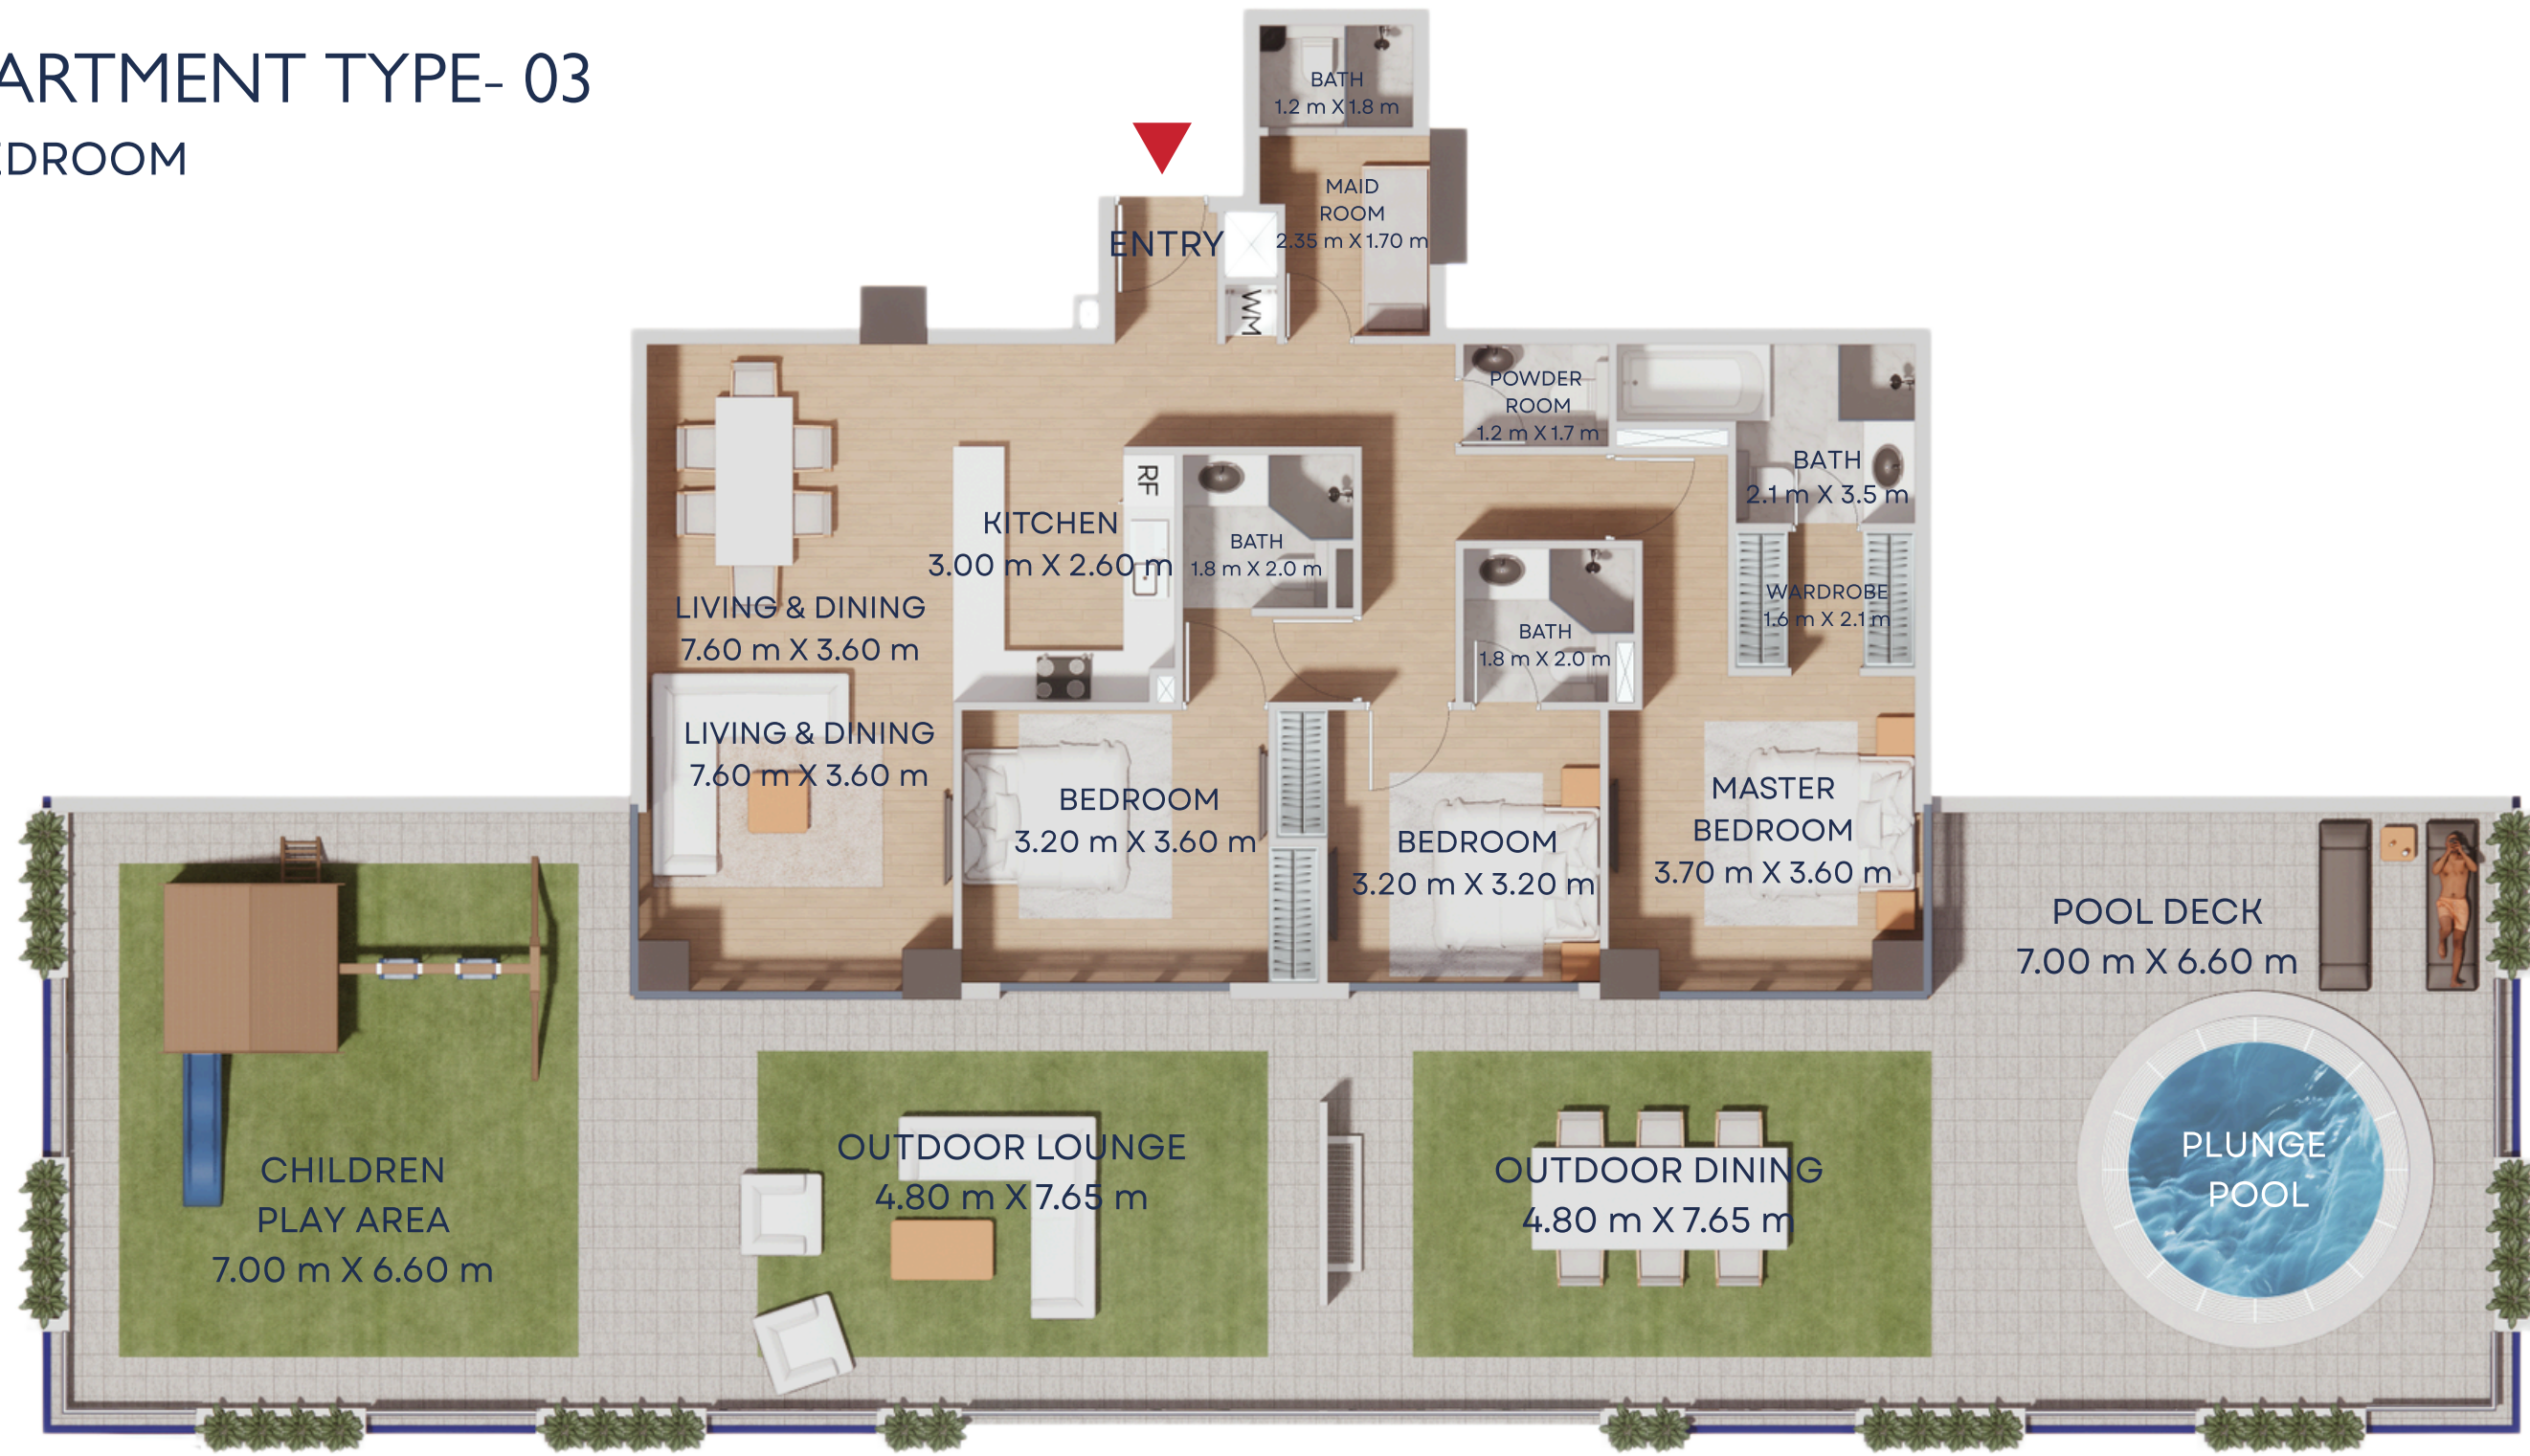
ARTMENT TYPE- 03
EDROOM

BATH
1.2 m X 1.8 m

MAID
ROOM
2.35 m X 1.70 m

ENTRY

WM

POWDER
ROOM
1.2 m X 1.7 m

BATH
2.1 m X 3.5 m

RF

KITCHEN
3.00 m X 2.60 m

BATH
1.8 m X 2.0 m

WARDROBE
1.6 m X 2.1 m

BATH
1.8 m X 2.0 m

LIVING & DINING
7.60 m X 3.60 m

LIVING & DINING
7.60 m X 3.60 m

BEDROOM
3.20 m X 3.60 m

BEDROOM
3.20 m X 3.20 m

MASTER
BEDROOM
3.70 m X 3.60 m

POOL DECK
7.00 m X 6.60 m

CHILDREN
PLAY AREA
7.00 m X 6.60 m

OUTDOOR LOUNGE
4.80 m X 7.65 m

OUTDOOR DINING
4.80 m X 7.65 m

PLUNGE
POOL